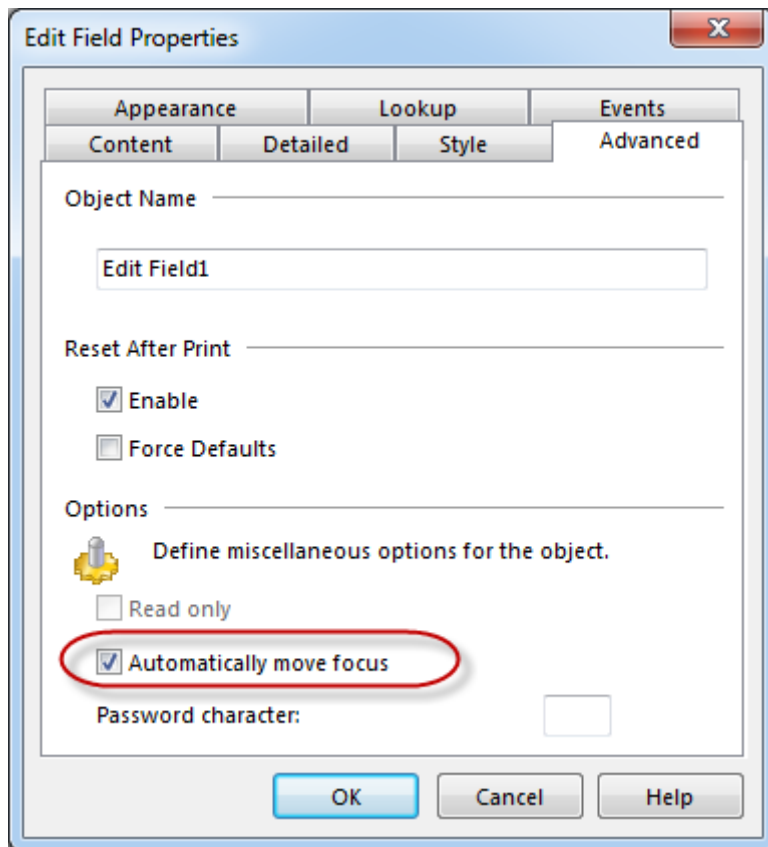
Edit Field Properties

Appearance
Lookup
Events
Content
Detailed
Style
Advanced

Object Name

Edit Field1

Reset After Print

Enable

Force Defaults

Options

Define miscellaneous options for the object.

Read only

Automatically move focus

Password character:

OK
Cancel
Help